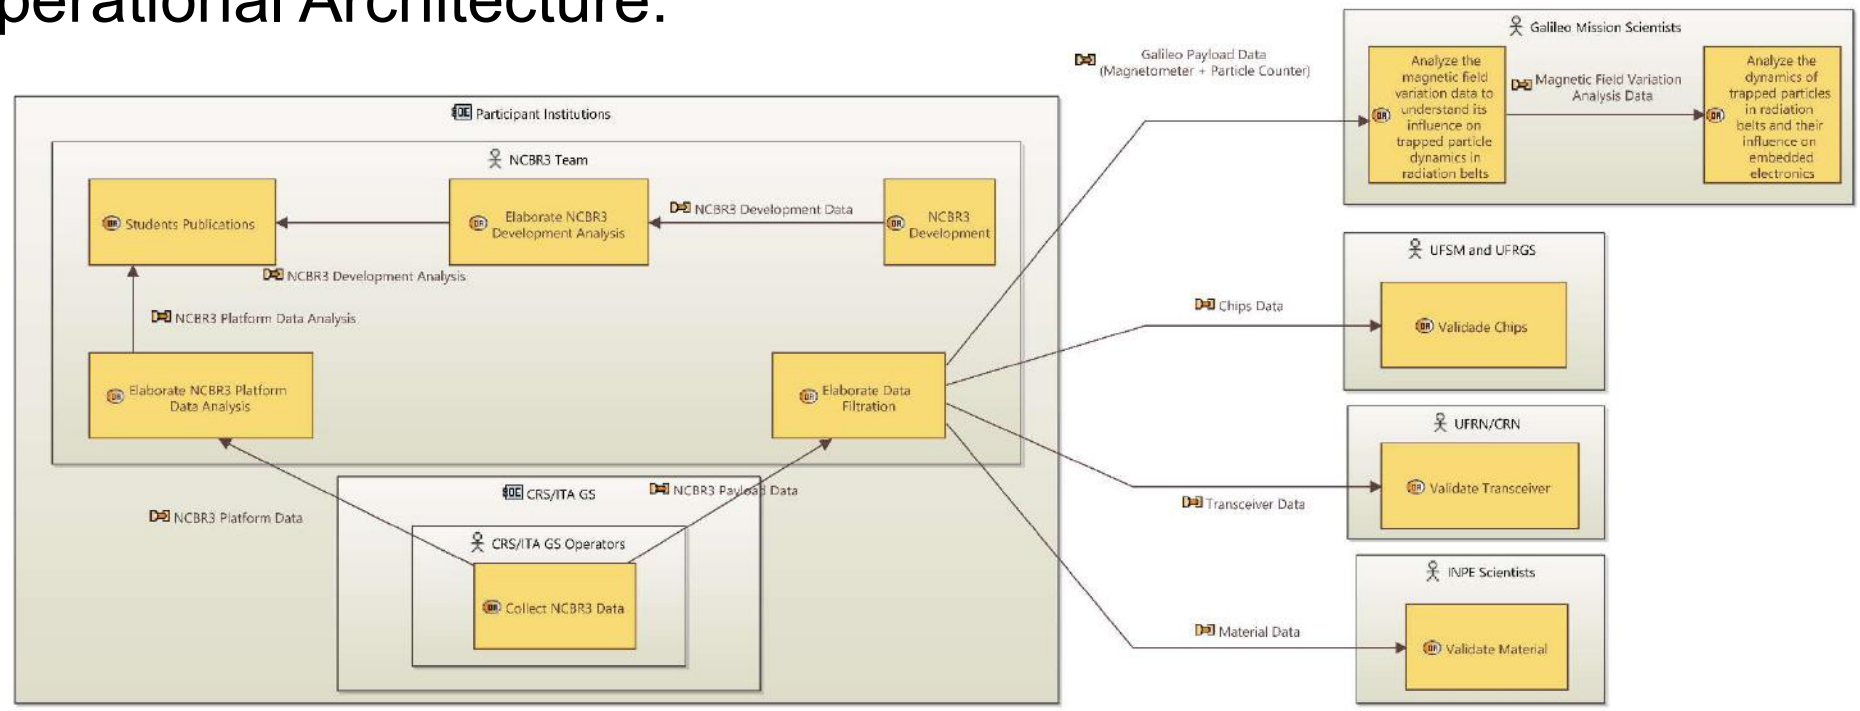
perational Architecture:

Participant Institutions

NCBR3 Team

Students Publications

Elaborate NCBR3 Development Analysis

NCBR3 Development Data

NCBR3 Development

NCBR3 Development Analysis

NCBR3 Platform Data Analysis

Elaborate NCBR3 Platform Data Analysis

Elaborate Data Filtration

CRS/ITA GS

NCBR3 Payload Data

NCBR3 Platform Data

CRS/ITA GS Operators

Collect NCBR3 Data

Galileo Payload Data (Magnetometer + Particle Counter)

Galileo Mission Scientists

Analyze the magnetic field variation data to understand its influence on trapped particle dynamics in radiation belts

Magnetic Field Variation Analysis Data

Analyze the dynamics of trapped particles in radiation belts and their influence on embedded electronics

UFSM and UFRGS

Chips Data

Validade Chips

UFRN/CRN

Transceiver Data

Validate Transceiver

INPE Scientists

Material Data

Validate Material